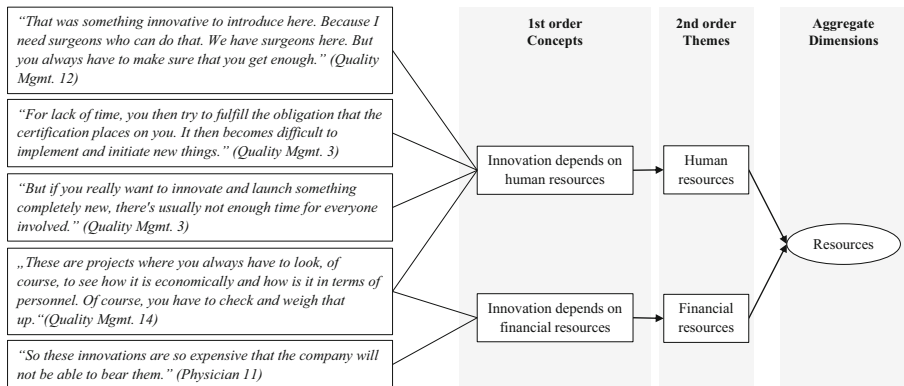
"That was something innovative to introduce here. Because I need surgeons who can do that. We have surgeons here. But you always have to make sure that you get enough." (Quality Mgmt. 12)

"For lack of time, you then try to fulfill the obligation that the certification places on you. It then becomes difficult to implement and initiate new things." (Quality Mgmt. 3)

"But if you really want to innovate and launch something completely new, there's usually not enough time for everyone involved." (Quality Mgmt. 3)

„These are projects where you always have to look, of course, to see how it is economically and how is it in terms of personnel. Of course, you have to check and weigh that up."(Quality Mgmt. 14)

"So these innovations are so expensive that the company will not be able to bear them." (Physician 11)

1st order Concepts

2nd order Themes

Aggregate Dimensions

Innovation depends on human resources

Human resources

Innovation depends on financial resources

Financial resources

Resources